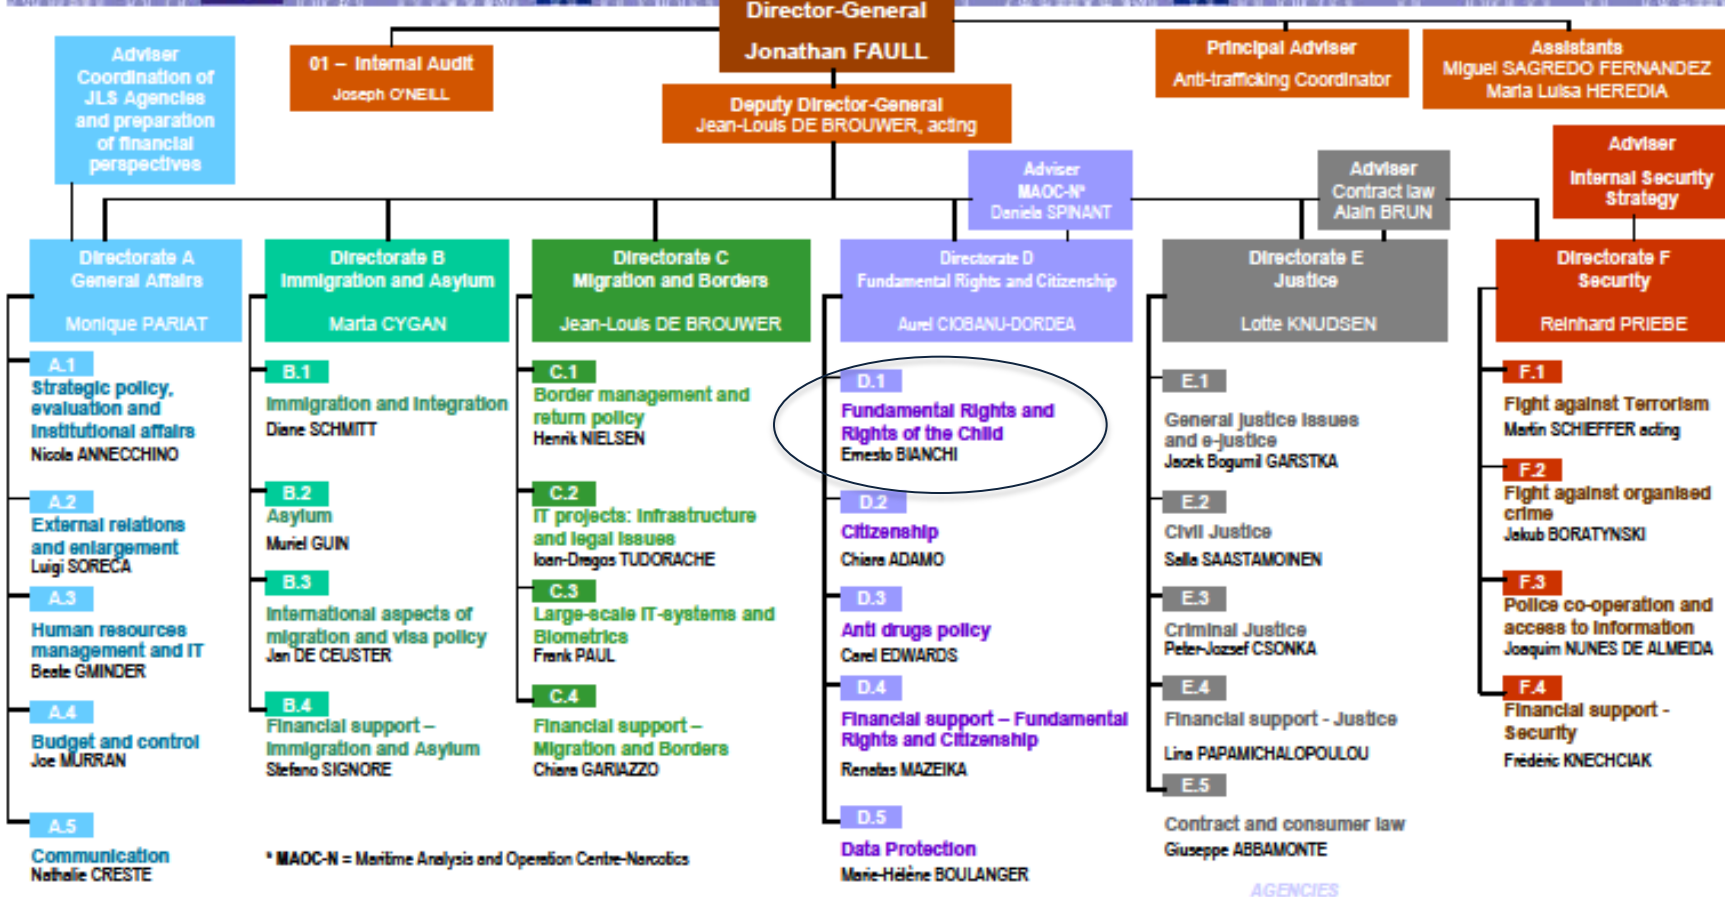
Director-General
Jonathan FAULL

Adviser
Coordination of JLS Agencies and preparation of financial perspectives

01 – Internal Audit
Joseph O'NEILL

Deputy Director-General
Jean-Louis DE BROUWER, acting

Principal Adviser
Anti-trafficking Coordinator

Assistants
Miguel SAGREDO FERNANDEZ
Maria Luisa HEREDIA

Adviser
MAOC-N*
Daniela SPINANT

Adviser
Contract law
Alain BRUN

Adviser
Internal Security Strategy

Directorate A
General Affairs
Monique PARIAT

A.1
Strategic policy, evaluation and institutional affairs
Nicola ANNECCHINO

A.2
External relations and enlargement
Luigi SORECA

A.3
Human resources management and IT
Beate GMINDER

A.4
Budget and control
Joe MURRAN

A.5
Communication
Nathalie CRESTE

Directorate B
Immigration and Asylum
Marta CYGAN

B.1
Immigration and Integration
Diane SCHMITT

B.2
Asylum
Muriel GUIN

B.3
International aspects of migration and visa policy
Jan DE CEUSTER

B.4
Financial support – Immigration and Asylum
Stefano SIGNORE

Directorate C
Migration and Borders
Jean-Louis DE BROUWER

C.1
Border management and return policy
Henrik NIELSEN

C.2
IT projects: Infrastructure and legal issues
Ioan-Dragos TUDORACHE

C.3
Large-scale IT-systems and Biometrics
Frank PAUL

C.4
Financial support – Migration and Borders
Chiara GARIAZZO

Directorate D
Fundamental Rights and Citizenship
Aurel CIOBANU-DORDEA

D.1
Fundamental Rights and Rights of the Child
Ernesto BIANCHI

D.2
Citizenship
Chiara ADAMO

D.3
Anti drugs policy
Carel EDWARDS

D.4
Financial support – Fundamental Rights and Citizenship
Renatas MAZEIKA

D.5
Data Protection
Marie-Hélène BOULANGER

Directorate E
Justice
Lotte KNUDSEN

E.1
General justice issues and e-justice
Jacek Bogumil GARSTKA

E.2
Civil Justice
Salla SAASTAMOINEN

E.3
Criminal Justice
Peter-Jozsef CSONKA

E.4
Financial support - Justice
Lina PAPAMICHALOPOULOU

E.5
Contract and consumer law
Giuseppe ABBAMONTE

Directorate F
Security
Reinhard PRIEBE

F.1
Fight against Terrorism
Martin SCHIEFFER acting

F.2
Fight against organised crime
Jakub BORATYNSKI

F.3
Police co-operation and access to information
Joaquim NUNES DE ALMEIDA

F.4
Financial support - Security
Frédéric KNECHCIAK

* MAOC-N = Maritime Analysis and Operation Centre-Narcotics

AGENCIES